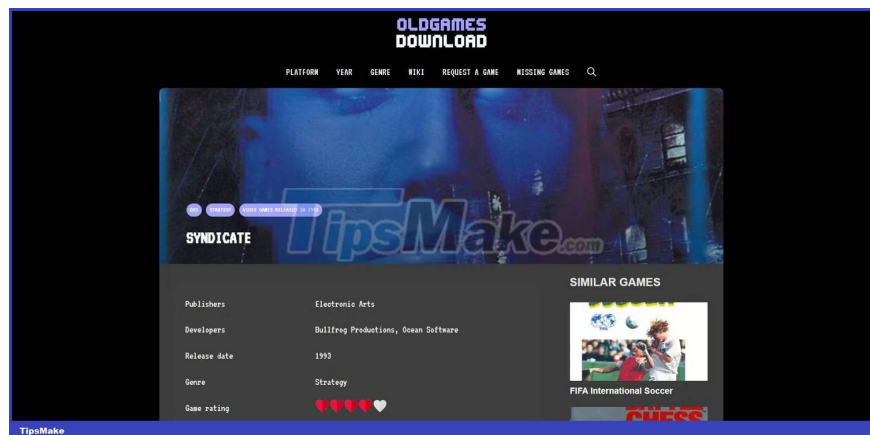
OLDGAMES DOWNLOAD

PLATFORM YEAR GENRE WIKI REQUEST A GAME MISSING GAMES

DOS STRATEGY VIDEO GAMES RELEASED IN 1993

SYNDICATE

TipsMake.com

| Publishers | Electronic Arts |
|---|---|
| Developers | Bullfrog Productions, Ocean Software |
| Release date | 1993 |
| Genre | Strategy |
| Game rating | |

SIMILAR GAMES

FIFA International Soccer

TipsMake